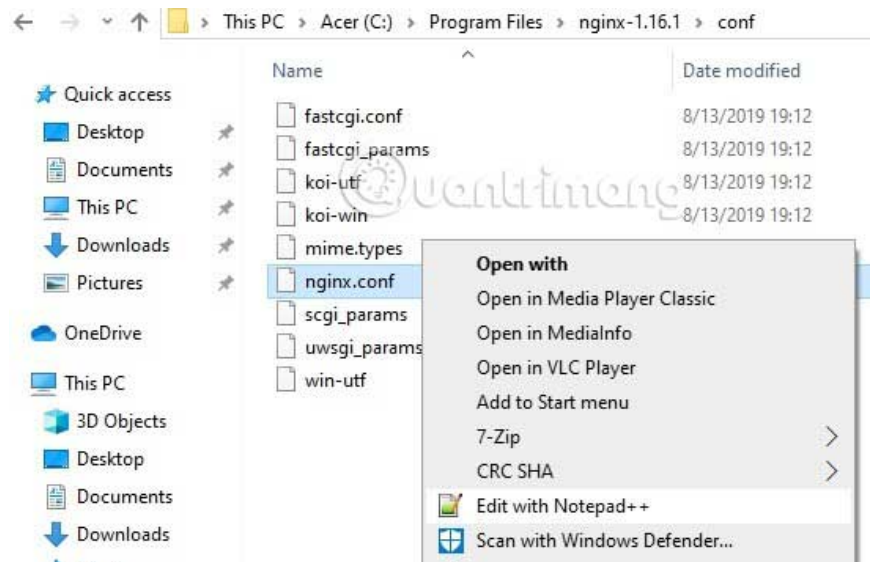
This PC > Acer (C:) > Program Files > nginx-1.16.1 > conf

Quick access
Desktop
Documents
This PC
Downloads
Pictures
OneDrive
This PC
3D Objects
Desktop
Documents
Downloads

| Name | Date modified |
|---|---|
| fastcgi.conf | 8/13/2019 19:12 |
| fastcgi_params | 8/13/2019 19:12 |
| koi-utf | 8/13/2019 19:12 |
| koi-win | 8/13/2019 19:12 |
| mime.types | |
| nginx.conf | |
| scgi_params | |
| uwsgi_params | |
| win-utf | |

Quantrimang

Open with
Open in Media Player Classic
Open in MediaInfo
Open in VLC Player
Add to Start menu
7-Zip
CRC SHA
Edit with Notepad++
Scan with Windows Defender...